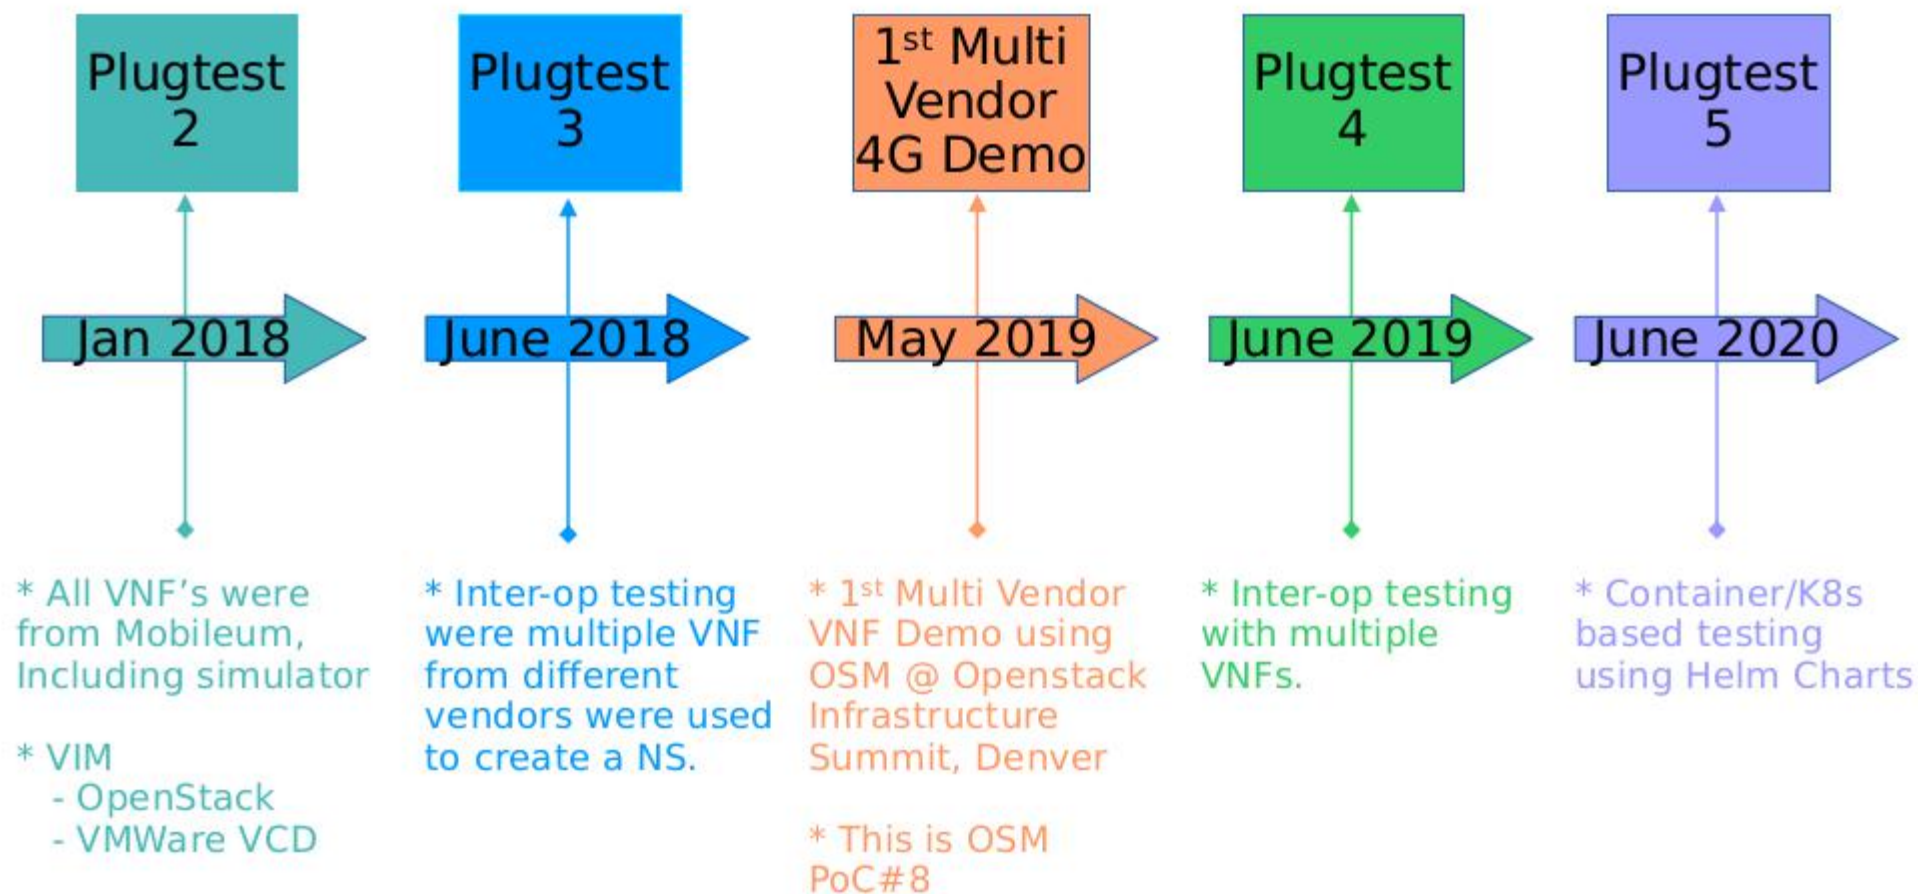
Plugtest 2

Jan 2018

* All VNF's were from Mobileum, Including simulator

* VIM
- OpenStack
- VMWare VCD

Plugtest 3

June 2018

* Inter-op testing were multiple VNF from different vendors were used to create a NS.

1$^{st}$ Multi Vendor 4G Demo

May 2019

* 1$^{st}$ Multi Vendor VNF Demo using OSM @ Openstack Infrastructure Summit, Denver

* This is OSM PoC#8

Plugtest 4

June 2019

* Inter-op testing with multiple VNFs.

Plugtest 5

June 2020

* Container/K8s based testing using Helm Charts